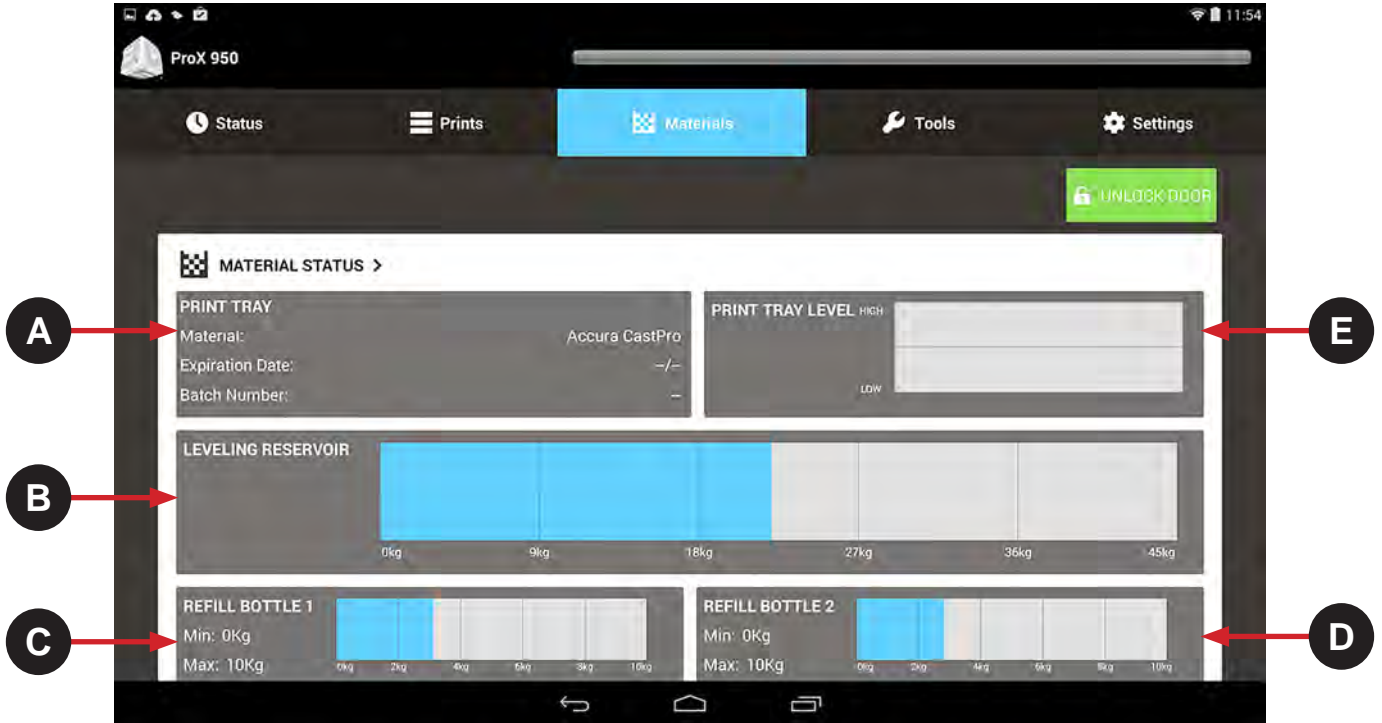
11:54

ProX 950

Status

Prints

Materials

Tools

Settings

UNLOCK DOOR

MATERIAL STATUS >

PRINT TRAY
Material: Accura CastPro
Expiration Date: --/--
Batch Number: --

PRINT TRAY LEVEL
HIGH
LOW

LEVELING RESERVOIR
0kg 9kg 18kg 27kg 36kg 45kg

REFILL BOTTLE 1
Min: 0Kg
Max: 10Kg
0kg 2kg 4kg 6kg 8kg 10kg

REFILL BOTTLE 2
Min: 0Kg
Max: 10Kg
0kg 2kg 4kg 6kg 8kg 10kg

A
B
C
D
E